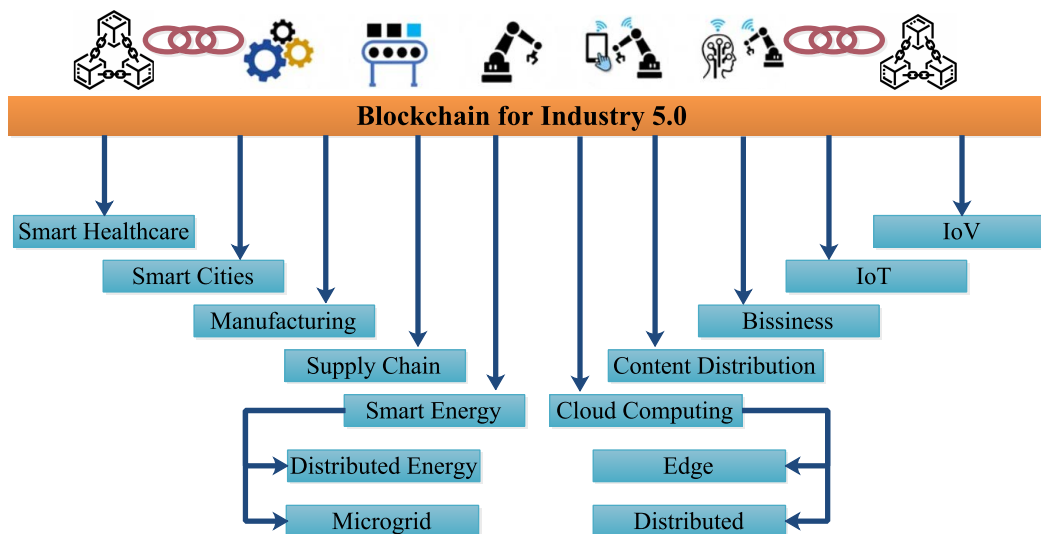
Blockchain for Industry 5.0

Smart Healthcare

Smart Cities

Manufacturing

Supply Chain

Smart Energy

Distributed Energy

Microgrid

Cloud Computing

Edge

Distributed

Content Distribution

Bissiness

IoT

IoV